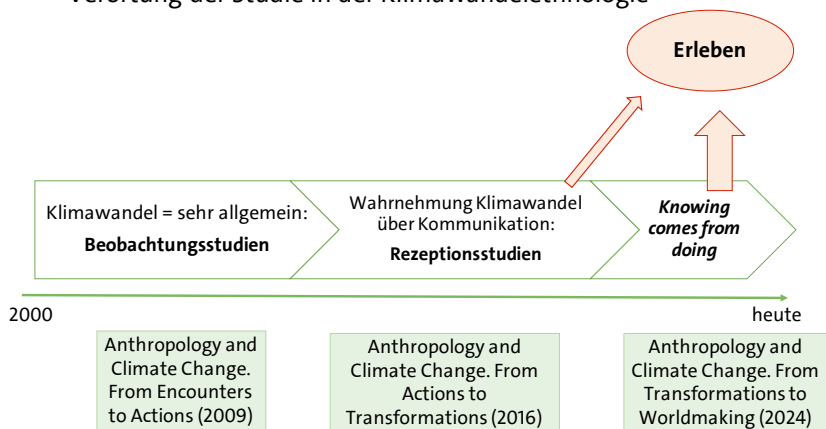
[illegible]

Erleben

Klimawandel = sehr allgemein:
Beobachtungsstudien

Wahrnehmung Klimawandel über Kommunikation:
Rezeptionsstudien

Knowing comes from doing

2000

heute

Anthropology and Climate Change. From Encounters to Actions (2009)

Anthropology and Climate Change. From Actions to Transformations (2016)

Anthropology and Climate Change. From Transformations to Worldmaking (2024)